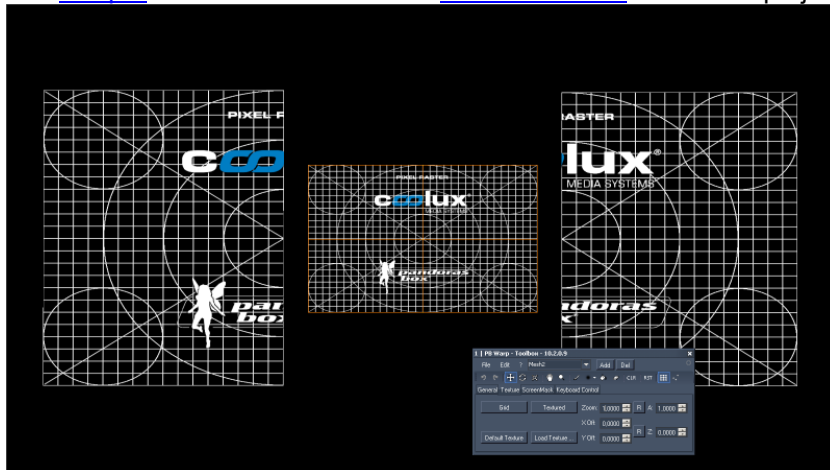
PIXEL R

c

pan
box

PIXEL RASTER
coolux
MEDIA SYSTEMS

pandoras
box

RASTER
lux®
MEDIA SYSTEMS

ndoras
x

PB Warp - Toolbox - 10.2.0.9
File Edit Mesh2 Add Del
CLR RST
General Texture ScreenMask Keyboard Control
Grid Textured Zoom 5.0000 R A 1.0000
X Off 0.0000
Default Texture Load Texture... Y Off 0.0000 R Z 0.0000